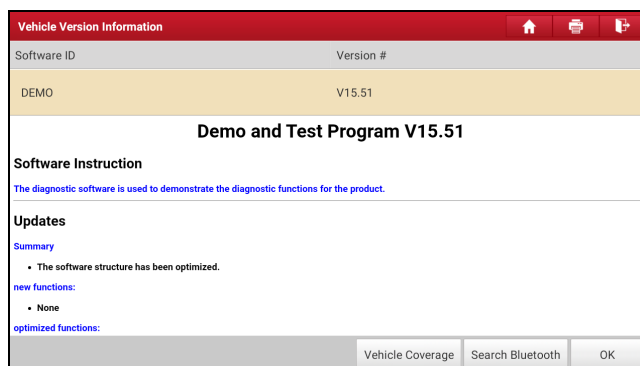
Vehicle Version Information

| Software ID | Version # |
|---|---|
| DEMO | V15.51 |

Demo and Test Program V15.51

Software Instruction

The diagnostic software is used to demonstrate the diagnostic functions for the product.

Updates

Summary

• The software structure has been optimized.

new functions:

• None

optimized functions:

Vehicle Coverage
Search Bluetooth
OK